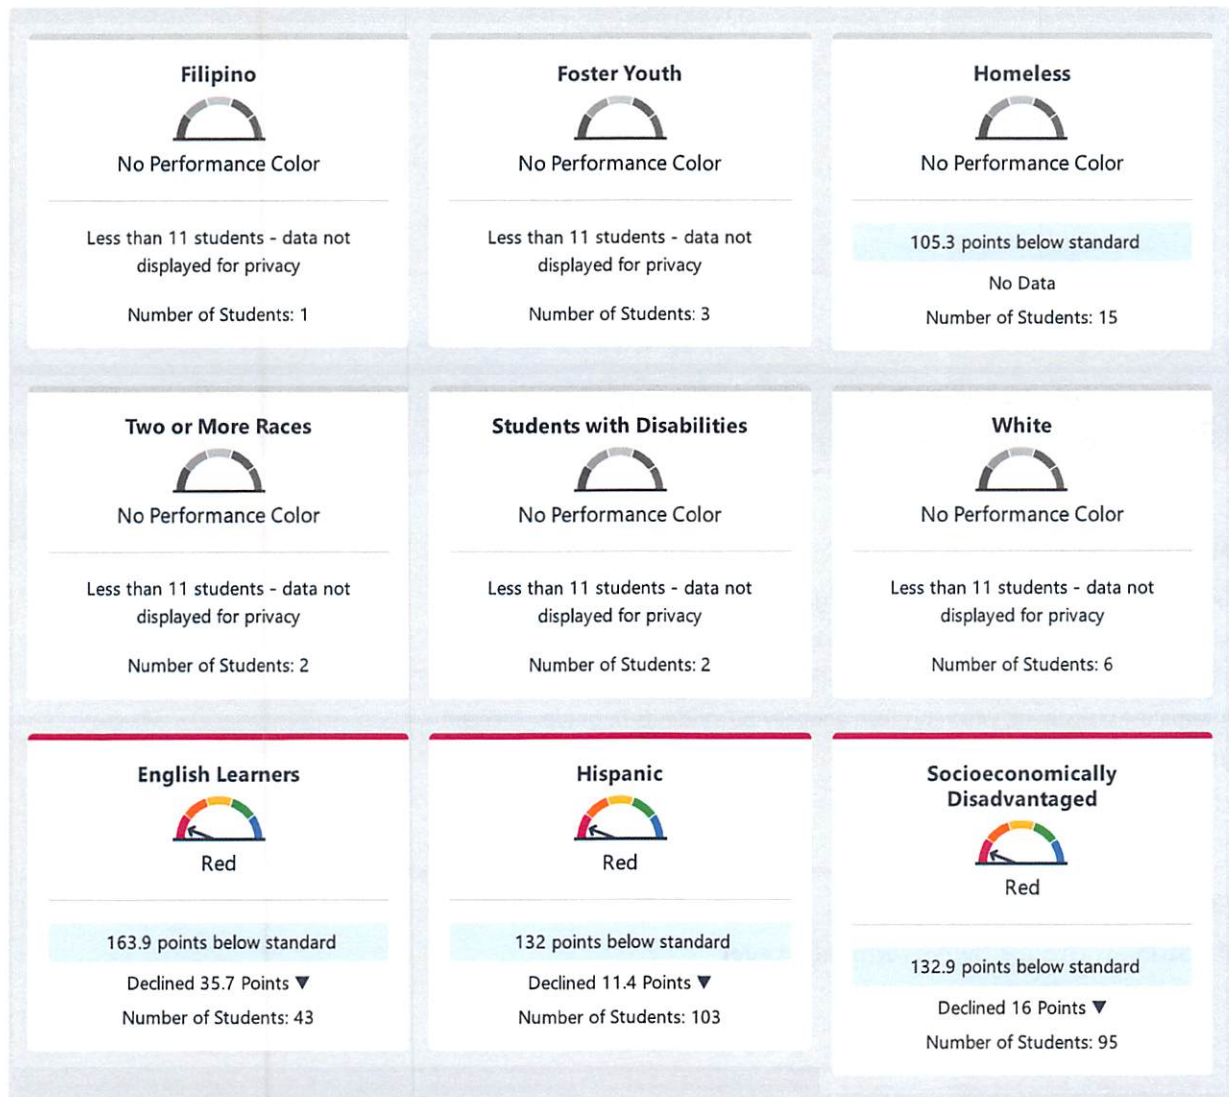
Filipino

No Performance Color

Less than 11 students - data not displayed for privacy

Number of Students: 1

Foster Youth

No Performance Color

Less than 11 students - data not displayed for privacy

Number of Students: 3

Homeless

No Performance Color

105.3 points below standard

No Data

Number of Students: 15

Two or More Races

No Performance Color

Less than 11 students - data not displayed for privacy

Number of Students: 2

Students with Disabilities

No Performance Color

Less than 11 students - data not displayed for privacy

Number of Students: 2

White

No Performance Color

Less than 11 students - data not displayed for privacy

Number of Students: 6

English Learners

Red

163.9 points below standard

Declined 35.7 Points ▼

Number of Students: 43

Hispanic

Red

132 points below standard

Declined 11.4 Points ▼

Number of Students: 103

Socioeconomically Disadvantaged

Red

132.9 points below standard

Declined 16 Points ▼

Number of Students: 95